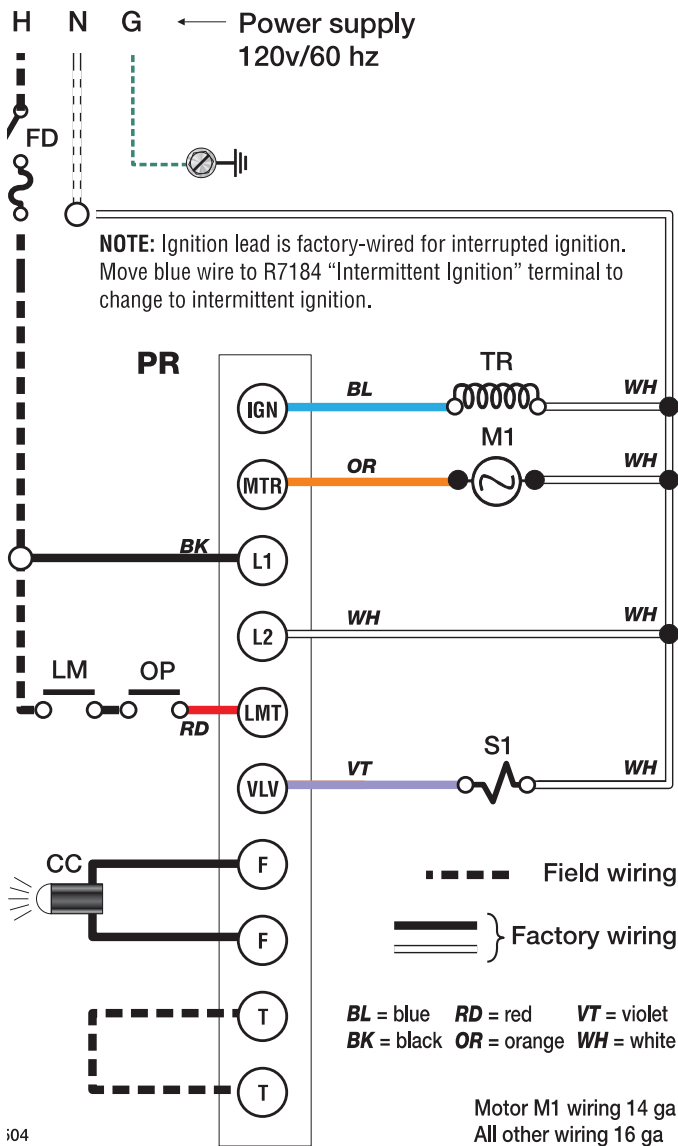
H N G ← Power supply 120v/60 hz

FD

NOTE: Ignition lead is factory-wired for interrupted ignition. Move blue wire to R7184 "Intermittent Ignition" terminal to change to intermittent ignition.

PR

TR

IGN BL WH

M1

MTR OR WH

BK L1

L2 WH WH

LM OP

LMT RD

S1

VLV VT WH

CC

F

Field wiring

F

Factory wiring

T

T

$BL$ = blue $RD$ = red $VT$ = violet
$BK$ = black $OR$ = orange $WH$ = white

Motor M1 wiring 14 ga
All other wiring 16 ga

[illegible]04